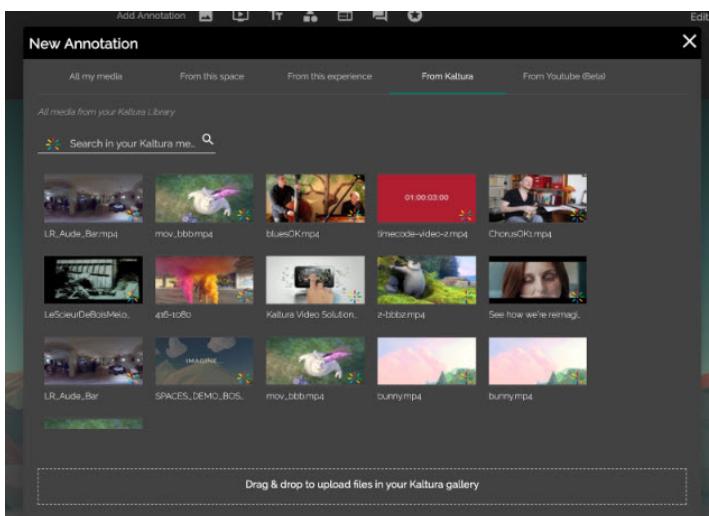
Add Annotation

Edit

New Annotation

All my media

From this space

From this experience

From Kaltura

From Youtube (Beta)

All media from your Kaltura Library

Search in your Kaltura me..

01:00:03:00

LR_Aude_Bar.mp4

mov_bbb.mp4

bluesOK.mp4

timecode-video-2.mp4

ChorusOK.mp4

LeScieurDeBoisMelo..

416-1080

Kaltura Video Solution..

2-bbbz.mp4

See how we're reimagi..

IMAGINE

LR_Aude_Bar

SPACES_DEMO_BOS..

mov_bbb.mp4

bunny.mp4

bunny.mp4

Drag & drop to upload files in your Kaltura gallery